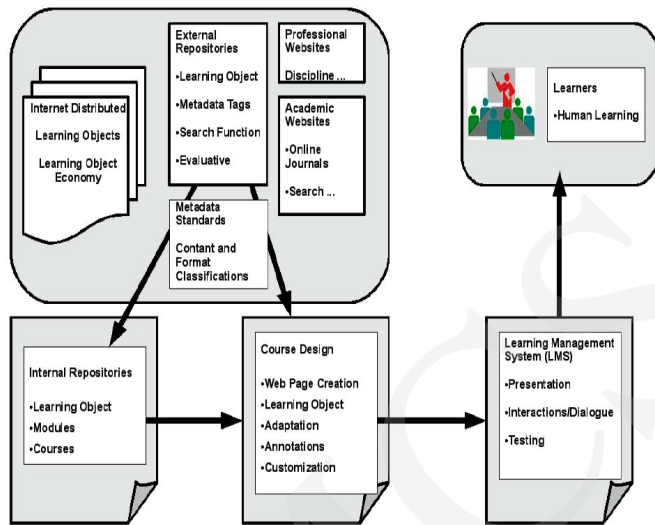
Internet Distributed

Learning Objects

Learning Object Economy

External Repositories

•Learning Object

•Metadata Tags

•Search Function

•Evaluative

Professional Websites

Discipline ...

Academic Websites

•Online Journals

•Search ...

Metadata Standards

Contant and Format Classifications

Learners

•Human Learning

Internal Repositories

•Learning Object

•Modules

•Courses

Course Design

•Web Page Creation

•Learning Object

•Adaptation

•Annotations

•Customization

Learning Management System (LMS)

•Presentation

•Interactions/Dialogue

•Testing